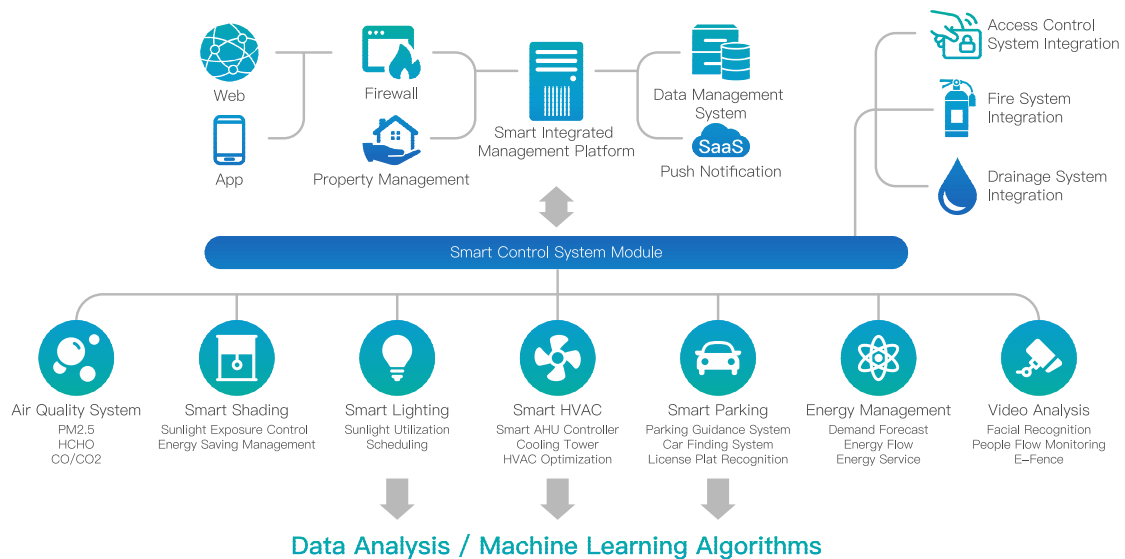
Web

App

Firewall

Property Management

Smart Integrated Management Platform

Data Management System

SaaS

Push Notification

Access Control System Integration

Fire System Integration

Drainage System Integration

Smart Control System Module

Air Quality System
PM2.5
HCHO
CO/CO2

Smart Shading
Sunlight Exposure Control
Energy Saving Management

Smart Lighting
Sunlight Utilization
Scheduling

Smart HVAC
Smart AHU Controller
Cooling Tower
HVAC Optimization

Smart Parking
Parking Guidance System
Car Finding System
License Plat Recognition

Energy Management
Demand Forecast
Energy Flow
Energy Service

Video Analysis
Facial Recognition
People Flow Monitoring
E-Fence

Data Analysis / Machine Learning Algorithms